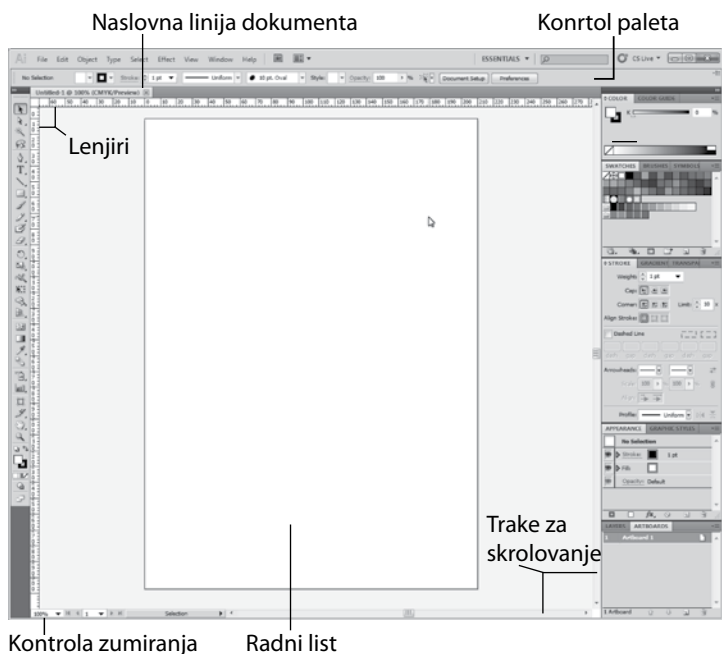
Naslovna linija dokumenta

Konrtol paleta

Ai File Edit Object Type Select Effect View Window Help

ESSENTIALS

CS Live

No Selection

Stroke: 1 pt

Uniform

10 pt. Oval

Style:

Opacity: 100 %

Document Setup

Preferences

Untitled-1 @ 100% (CMYK/Preview)

Lenjiri

COLOR

COLOR GUIDE

SWATCHES

BRUSHES

SYMBOLS

STROKE

GRADIENT

TRANSPAR

Weight: 1 pt

Cap:

Corner:

Limit: 10

Align Stroke:

Dashed Line

Arrowheads:

Profile: Uniform

APPEARANCE

GRAPHIC STYLES

No Selection

Stroke: 1 pt

Fill:

Opacity: Default

LAYERS

ARTBOARDS

1 Artboard 1

Trake za skrolovanje

100%

1

Selection

1 Artboard

Kontrola zumiranja

Radni list